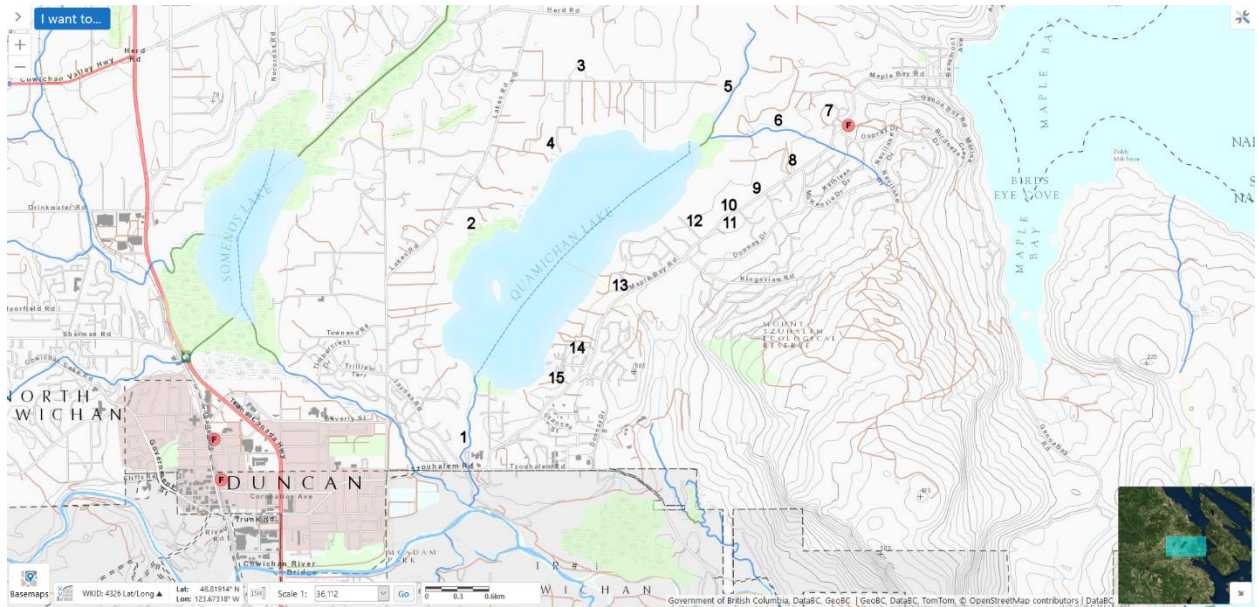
I want to...

+
−

Herd Rd
Herd Rd
Cowichan Valley Hwy
Drinkwater Rd
Sherman Rd
Cowichan Way
SOMENOS LAKE
QUAMICHAN LAKE
Lakes Rd
Maple Bay Rd
Osprey Dr
Genoa Bay Rd
Kingsview Rd
Donnay Dr
Townend Rd
Trillium Terr
Beverly St
Trans-Canada Hwy
Tzouhalem Rd
Canada Ave
Trunk Rd
Cowichan River
MAPLE BAY
BIRDS EYE COVE
MAPLE BAY
MOUNT TZOUHALEM ECOLOGICAL RESERVE
NORTH
WICHAN
DUNCAN
WICHAN

1
2
3
4
5
6
7
8
9
10
11
12
13
14
15

Basemaps
WKID: 4326 Lat/Long ▲
Lat: 48.81914° N
Lon: 123.67318° W
Scale 1: 36,112
Go
0 0.3 0.6km
Government of British Columbia, DataBC, GeoBC | GeoBC, DataBC, TomTom, © OpenStreetMap contributors | DataBC